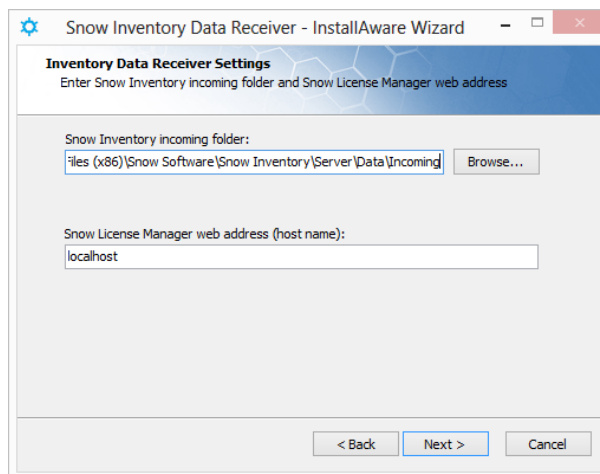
Snow Inventory Data Receiver - InstallAware Wizard

Inventory Data Receiver Settings
Enter Snow Inventory incoming folder and Snow License Manager web address

Snow Inventory incoming folder:
Files (x86)\Snow Software\Snow Inventory\Server\Data\Incoming
Browse...

Snow License Manager web address (host name):
localhost

< Back
Next >
Cancel